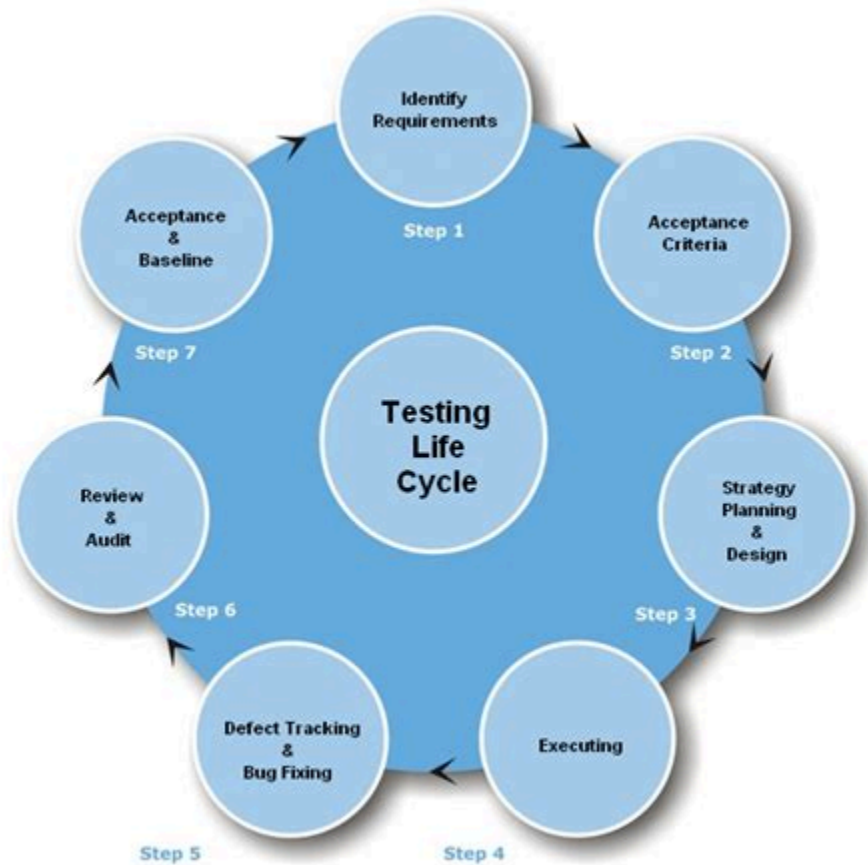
Identify Requirements

Step 1

Acceptance Criteria

Step 2

Strategy Planning & Design

Step 3

Executing

Step 4

Defect Tracking & Bug Fixing

Step 5

Review & Audit

Step 6

Acceptance & Baseline

Step 7

Testing Life Cycle